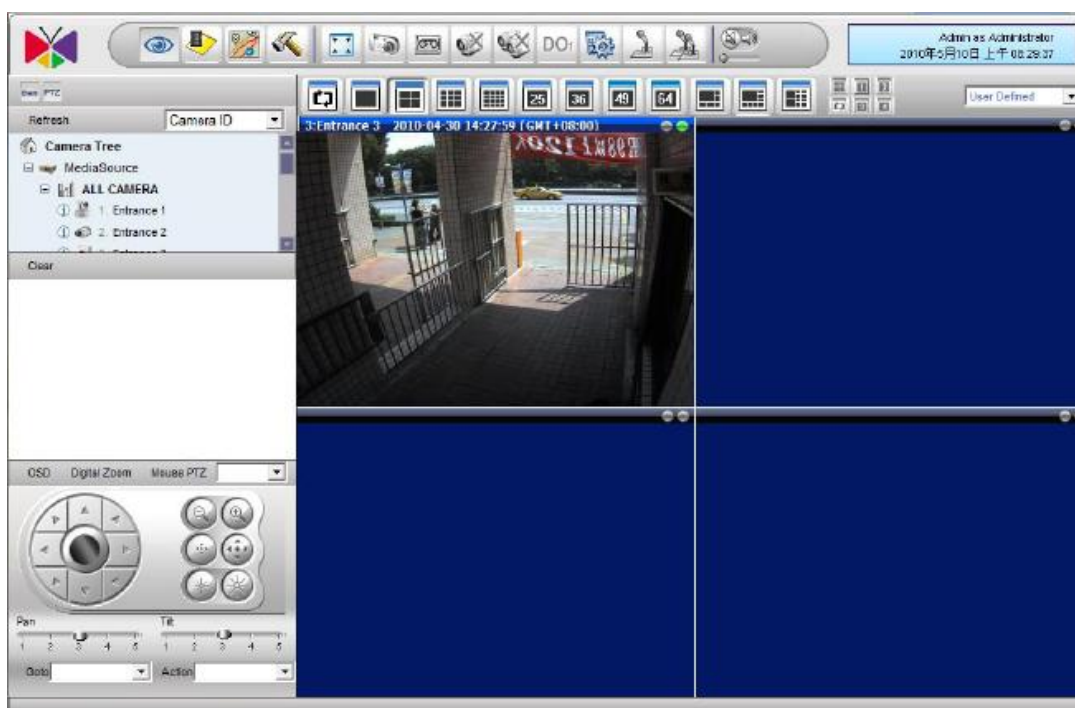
DO

Admin as Administrator
2010年5月10日 上午 08:29:37

Cam PTZ

25 36 49 64

User Defined

Refresh Camera ID

Camera Tree
MediaSource
ALL CAMERA
1. Entrance 1
2. Entrance 2

Clear

3:Entrance 3 2010-04-30 14:27:59 (GMT+08:00)

OSD Digital Zoom Mouse PTZ

Pan
1 2 3 4 5
Tilt
1 2 3 4 5

Goto Action